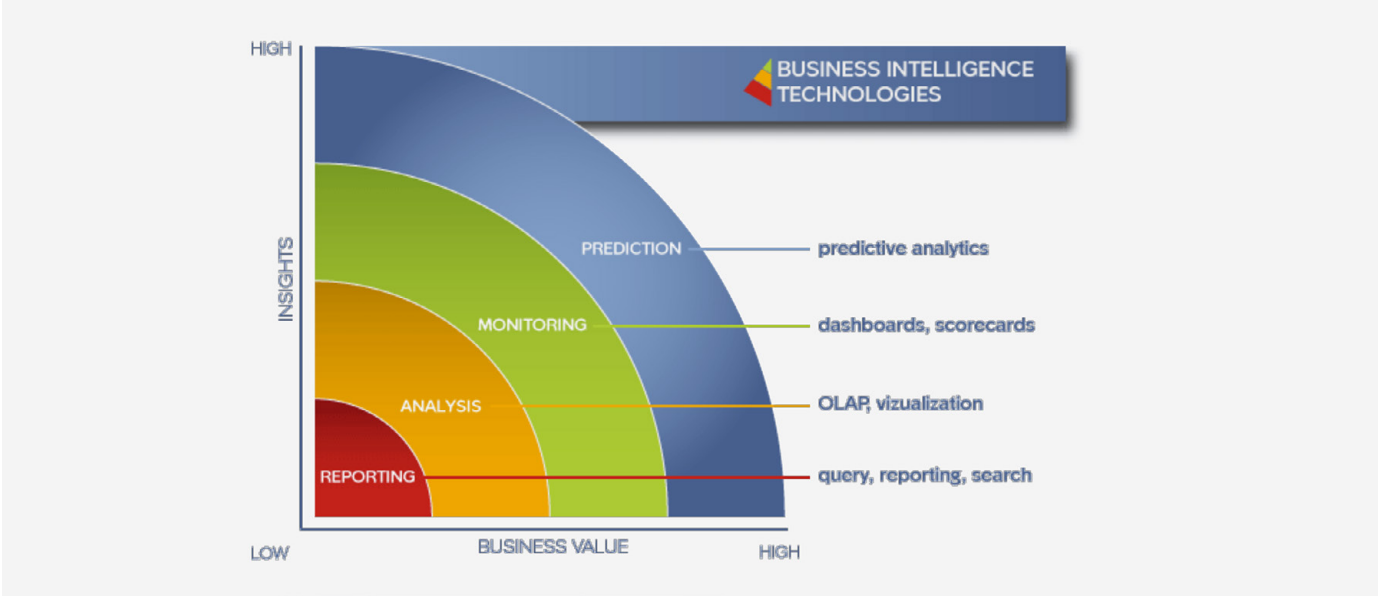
HIGH

BUSINESS INTELLIGENCE TECHNOLOGIES

INSIGHTS

PREDICTION
predictive analytics

MONITORING
dashboards, scorecards

ANALYSIS
OLAP, vizualization

REPORTING
query, reporting, search

LOW
BUSINESS VALUE
HIGH